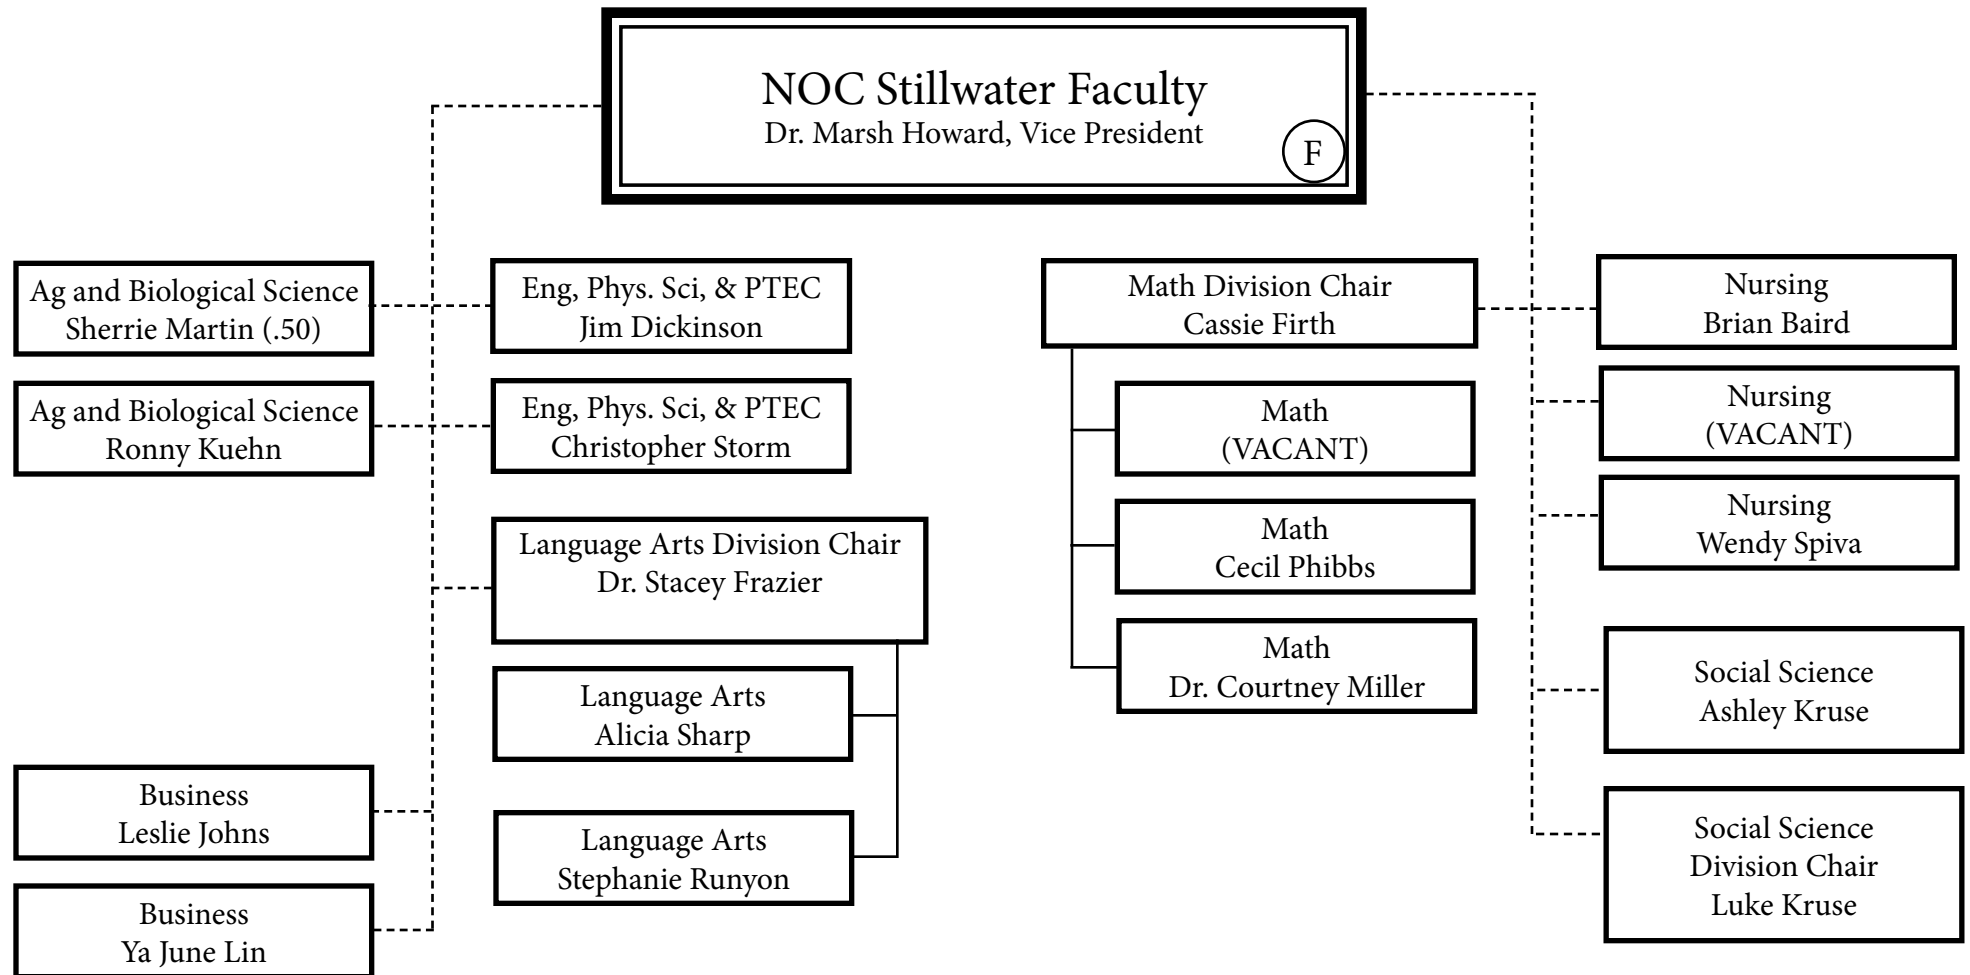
NOC Stillwater Faculty
Dr. Marsh Howard, Vice President
F

Ag and Biological Science
Sherrie Martin (.50)

Ag and Biological Science
Ronny Kuehn

Business
Leslie Johns

Business
Ya June Lin

Eng, Phys. Sci, & PTEC
Jim Dickinson

Eng, Phys. Sci, & PTEC
Christopher Storm

Language Arts Division Chair
Dr. Stacey Frazier

Language Arts
Alicia Sharp

Language Arts
Stephanie Runyon

Math Division Chair
Cassie Firth

Math
(VACANT)

Math
Cecil Phibbs

Math
Dr. Courtney Miller

Nursing
Brian Baird

Nursing
(VACANT)

Nursing
Wendy Spiva

Social Science
Ashley Kruse

Social Science
Division Chair
Luke Kruse